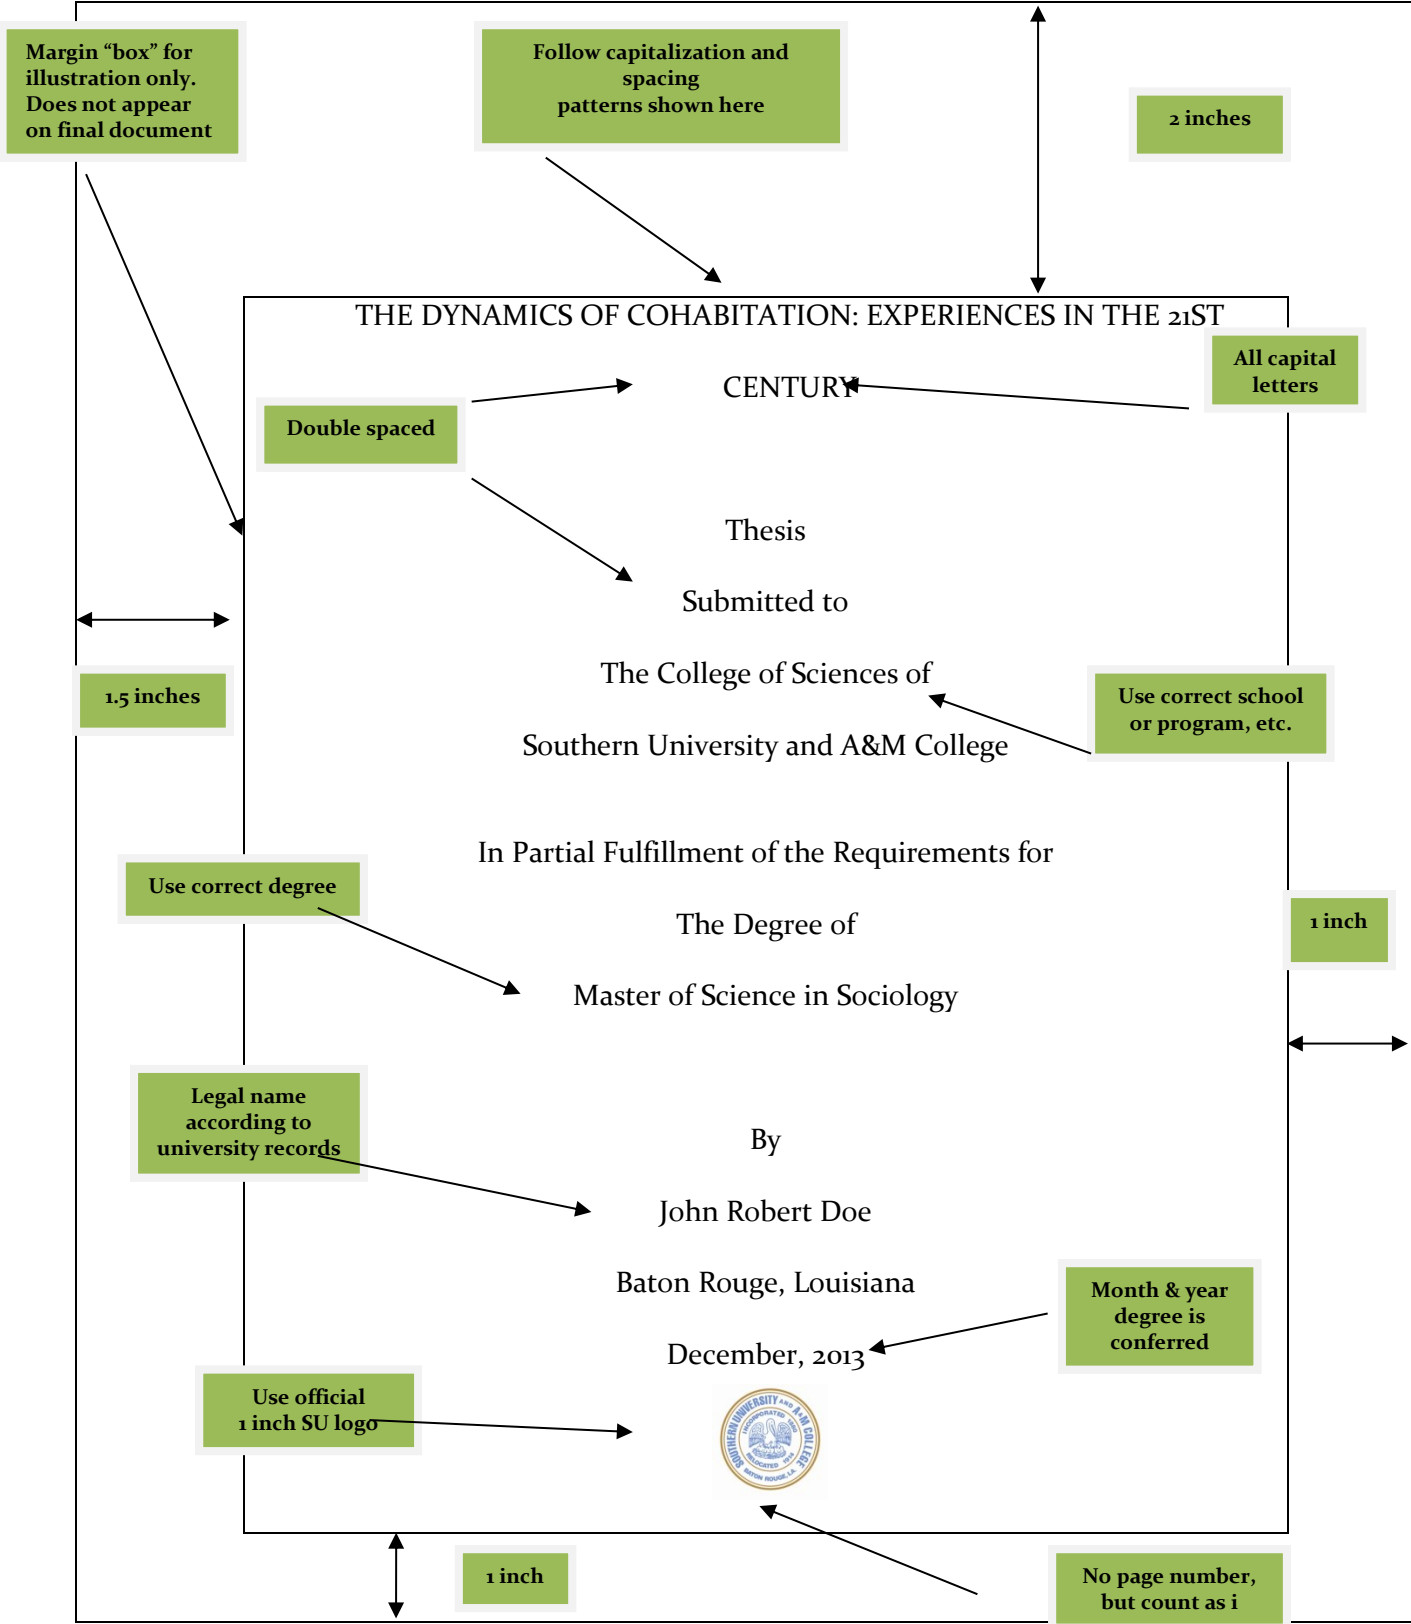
Margin "box" for illustration only. Does not appear on final document

Follow capitalization and spacing patterns shown here

2 inches

THE DYNAMICS OF COHABITATION: EXPERIENCES IN THE 21ST

CENTURY

All capital letters

Double spaced

Thesis

Submitted to

The College of Sciences of

Southern University and A&M College

Use correct school or program, etc.

1.5 inches

In Partial Fulfillment of the Requirements for

The Degree of

Master of Science in Sociology

Use correct degree

1 inch

Legal name according to university records

By

John Robert Doe

Baton Rouge, Louisiana

December, 2013

Month & year degree is conferred

Use official 1 inch SU logo

SOUTHERN UNIVERSITY AND A&M COLLEGE INCORPORATED RELOCATED BATON ROUGE, LA.

1 inch

No page number, but count as i